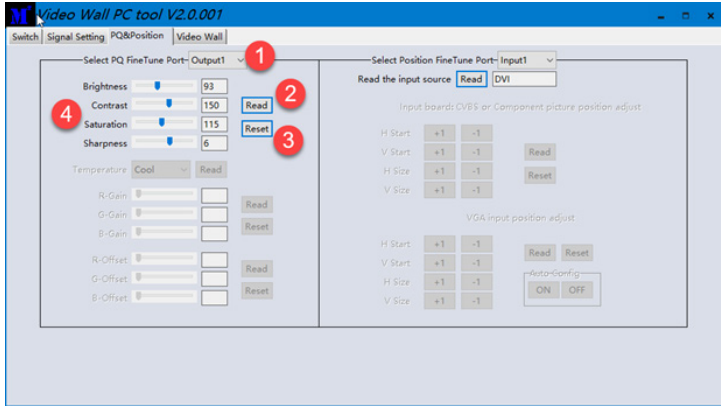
M Video Wall PC tool V2.0.001

Switch | Signal Setting | PQ&Position | Video Wall

Select PQ FineTune Port Output1

1

Brightness 93
Contrast 150 Read
Saturation 115 Reset
Sharpness 6

2
3
4

Temperature Cool Read

R-Gain
G-Gain Read
B-Gain Reset

R-Offset
G-Offset Read
B-Offset Reset

Select Position FineTune Port Input1

Read the input source Read DVI

Input board: CVBS or Component picture position adjust

H Start +1 -1
V Start +1 -1 Read
H Size +1 -1 Reset
V Size +1 -1

VGA input position adjust

H Start +1 -1
V Start +1 -1 Read Reset
H Size +1 -1 Auto Config
V Size +1 -1 ON OFF